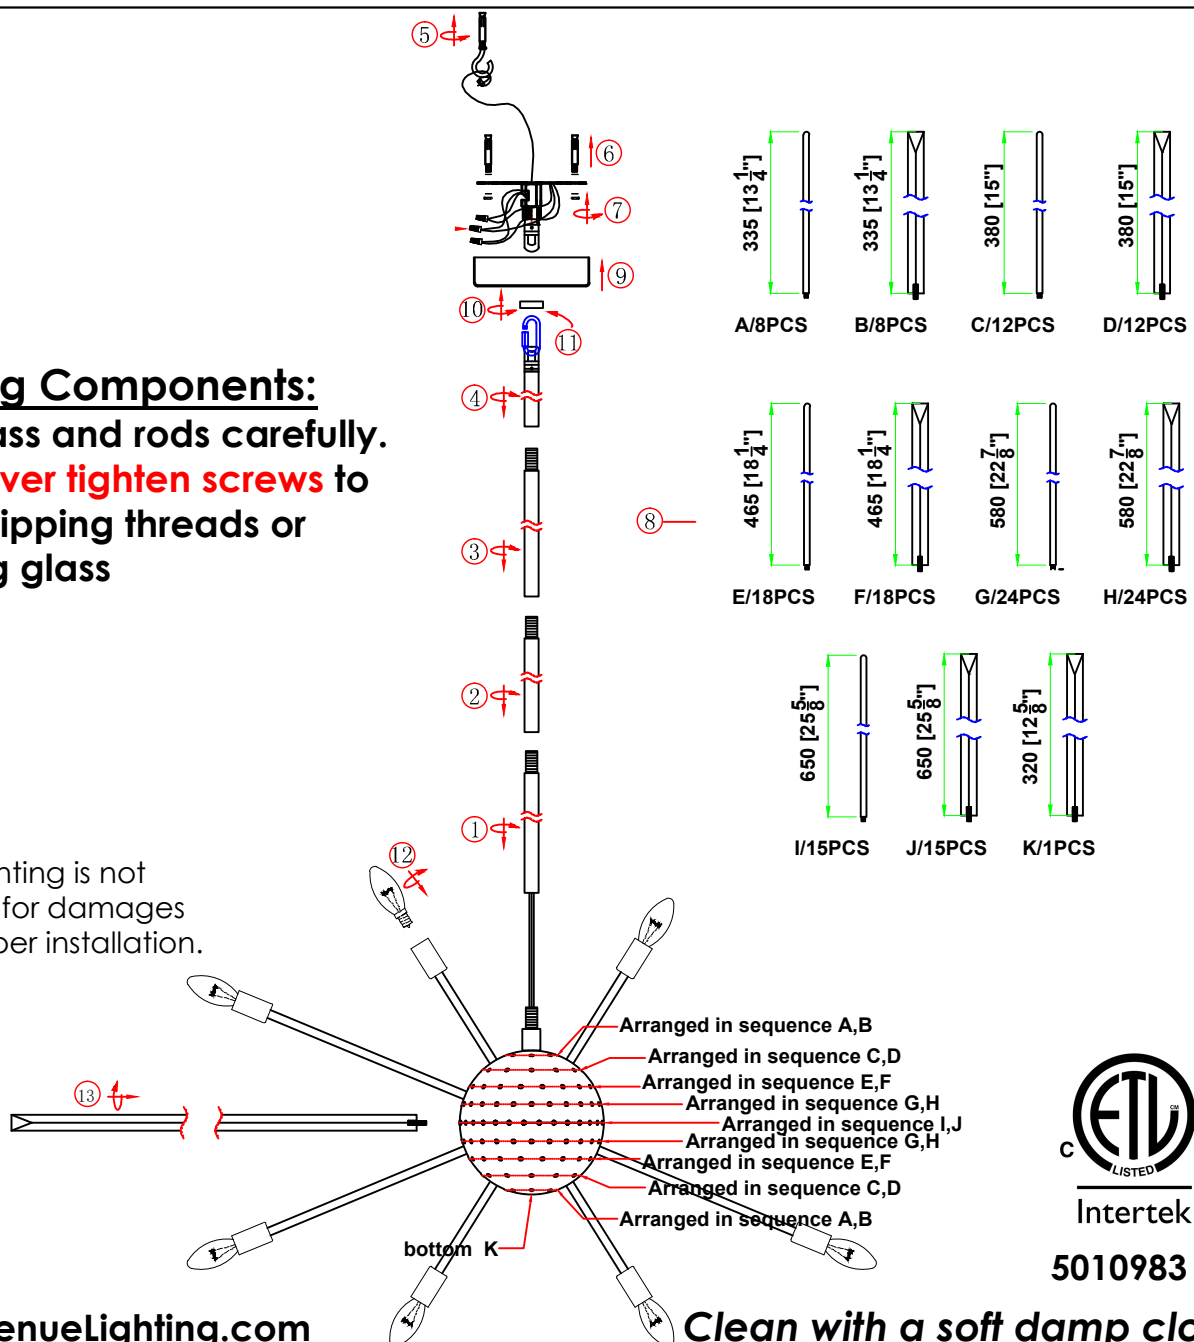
g Components:
ass and rods carefully.
ver tighten screws to
ipping threads or
g glass

nting is not
for damages
per installation.

5
6
7
9
10
11
4
3
2
1
12
13
8

335 [$13\frac{1}{4}$"]
A/8PCS
335 [$13\frac{1}{4}$"]
B/8PCS
380 [15"]
C/12PCS
380 [15"]
D/12PCS

465 [$18\frac{1}{4}$"]
E/18PCS
465 [$18\frac{1}{4}$"]
F/18PCS
580 [$22\frac{7}{8}$"]
G/24PCS
580 [$22\frac{7}{8}$"]
H/24PCS

650 [$25\frac{5}{8}$"]
I/15PCS
650 [$25\frac{5}{8}$"]
J/15PCS
320 [$12\frac{5}{8}$"]
K/1PCS

Arranged in sequence A,B
Arranged in sequence C,D
Arranged in sequence E,F
Arranged in sequence G,H
Arranged in sequence I,J
Arranged in sequence G,H
Arranged in sequence E,F
Arranged in sequence C,D
Arranged in sequence A,B
bottom K

C
LISTED
Intertek
5010983

enueLighting.com
Clean with a soft damp cl